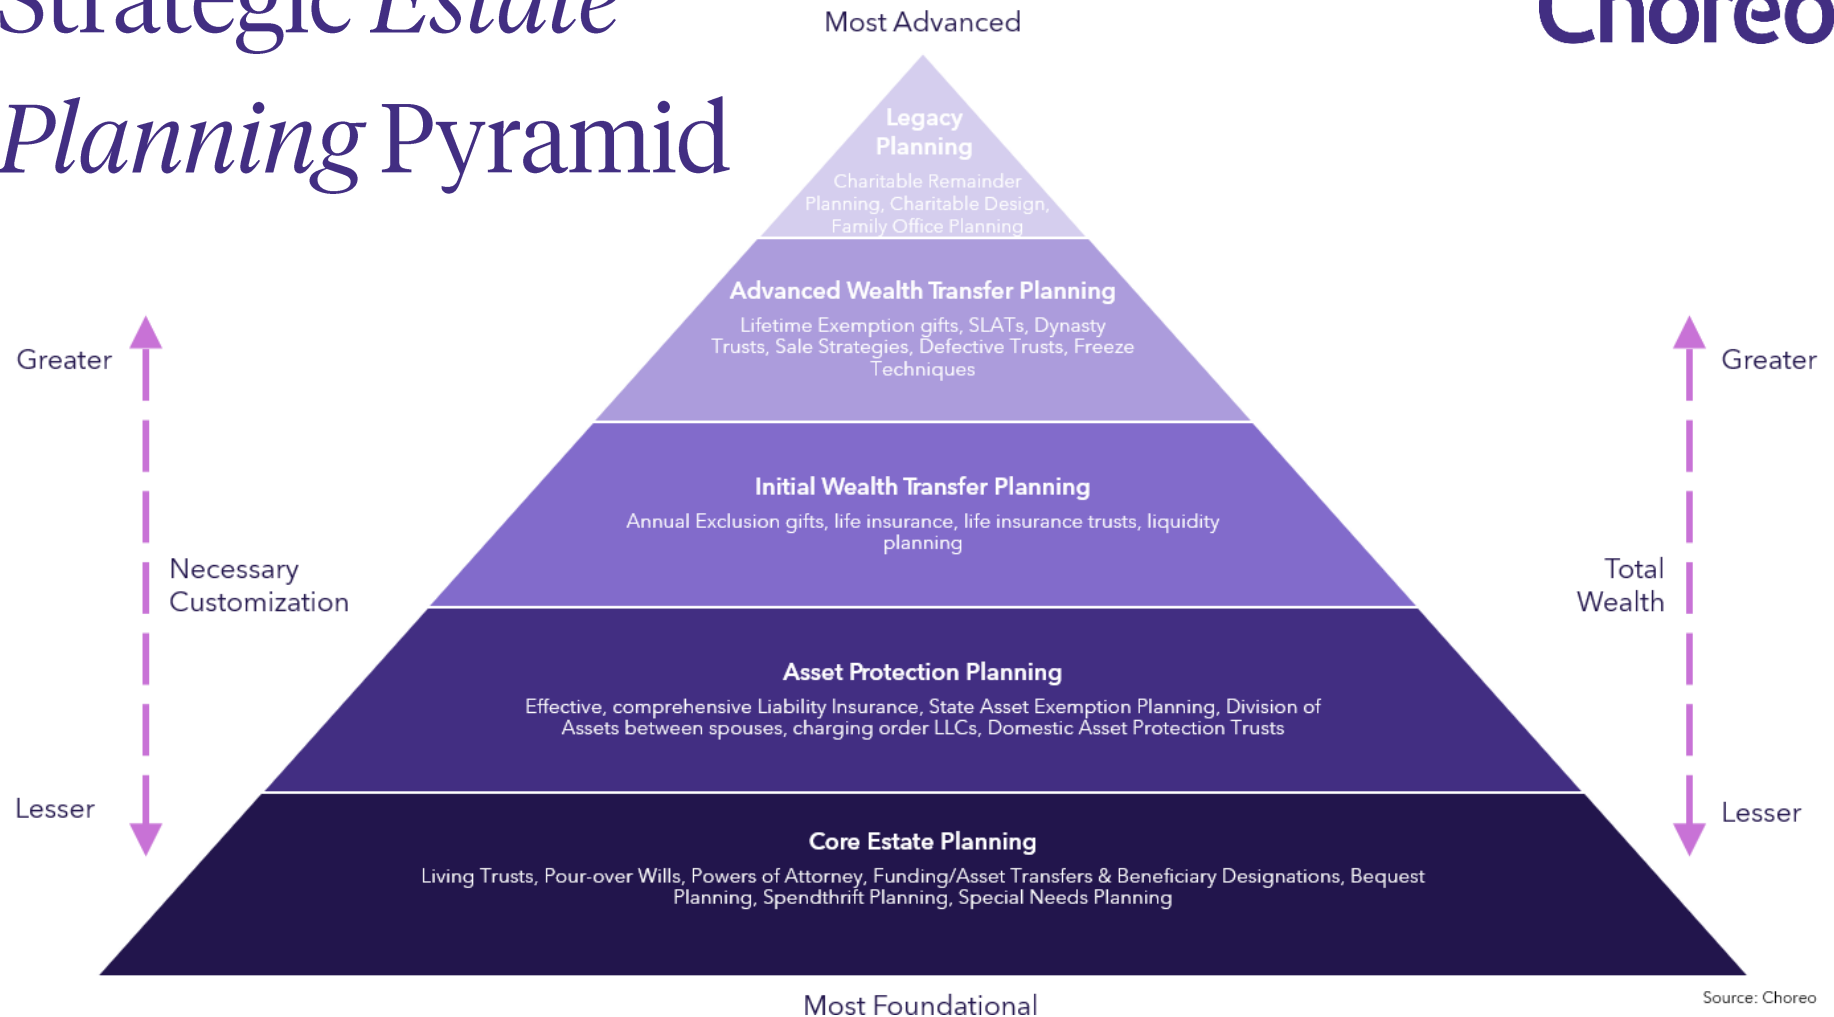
Strategic Estate Planning Pyramid

Choreo

Most Advanced

Legacy Planning
Charitable Remainder Planning, Charitable Design, Family Office Planning

Advanced Wealth Transfer Planning
Lifetime Exemption gifts, SLATs, Dynasty Trusts, Sale Strategies, Defective Trusts, Freeze Techniques

Initial Wealth Transfer Planning
Annual Exclusion gifts, life insurance, life insurance trusts, liquidity planning

Asset Protection Planning
Effective, comprehensive Liability Insurance, State Asset Exemption Planning, Division of Assets between spouses, charging order LLCs, Domestic Asset Protection Trusts

Core Estate Planning
Living Trusts, Pour-over Wills, Powers of Attorney, Funding/Asset Transfers & Beneficiary Designations, Bequest Planning, Spendthrift Planning, Special Needs Planning

Greater

Necessary Customization

Lesser

Greater

Total Wealth

Lesser

Most Foundational

Source: Choreo